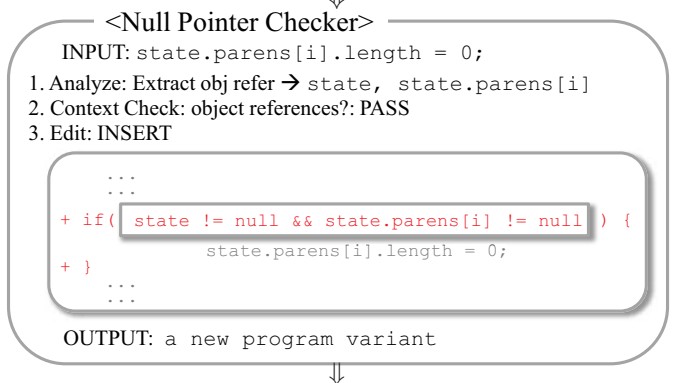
<Null Pointer Checker>

INPUT: state.parens[i].length = 0;

1. Analyze: Extract obj refer → state, state.parens[i]
2. Context Check: object references?: PASS
3. Edit: INSERT

...
...
+ if( state != null && state.parens[i] != null ) {
state.parens[i].length = 0;
+ }
...
...

OUTPUT: a new program variant